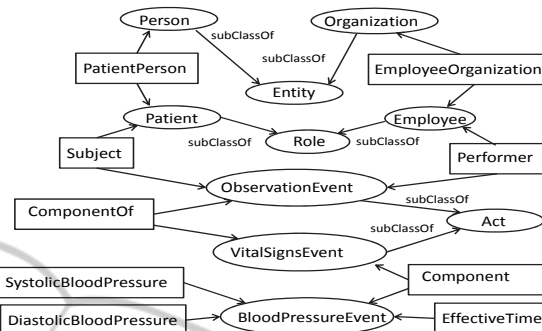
Person
Organization
subClassOf
subClassOf
PatientPerson
EmployeeOrganization
Entity
Patient
Employee
subClassOf
Role
subClassOf
Subject
Performer
ObservationEvent
subClassOf
ComponentOf
Act
subClassOf
VitalSignsEvent
SystolicBloodPressure
Component
DiastolicBloodPressure
BloodPressureEvent
EffectiveTime